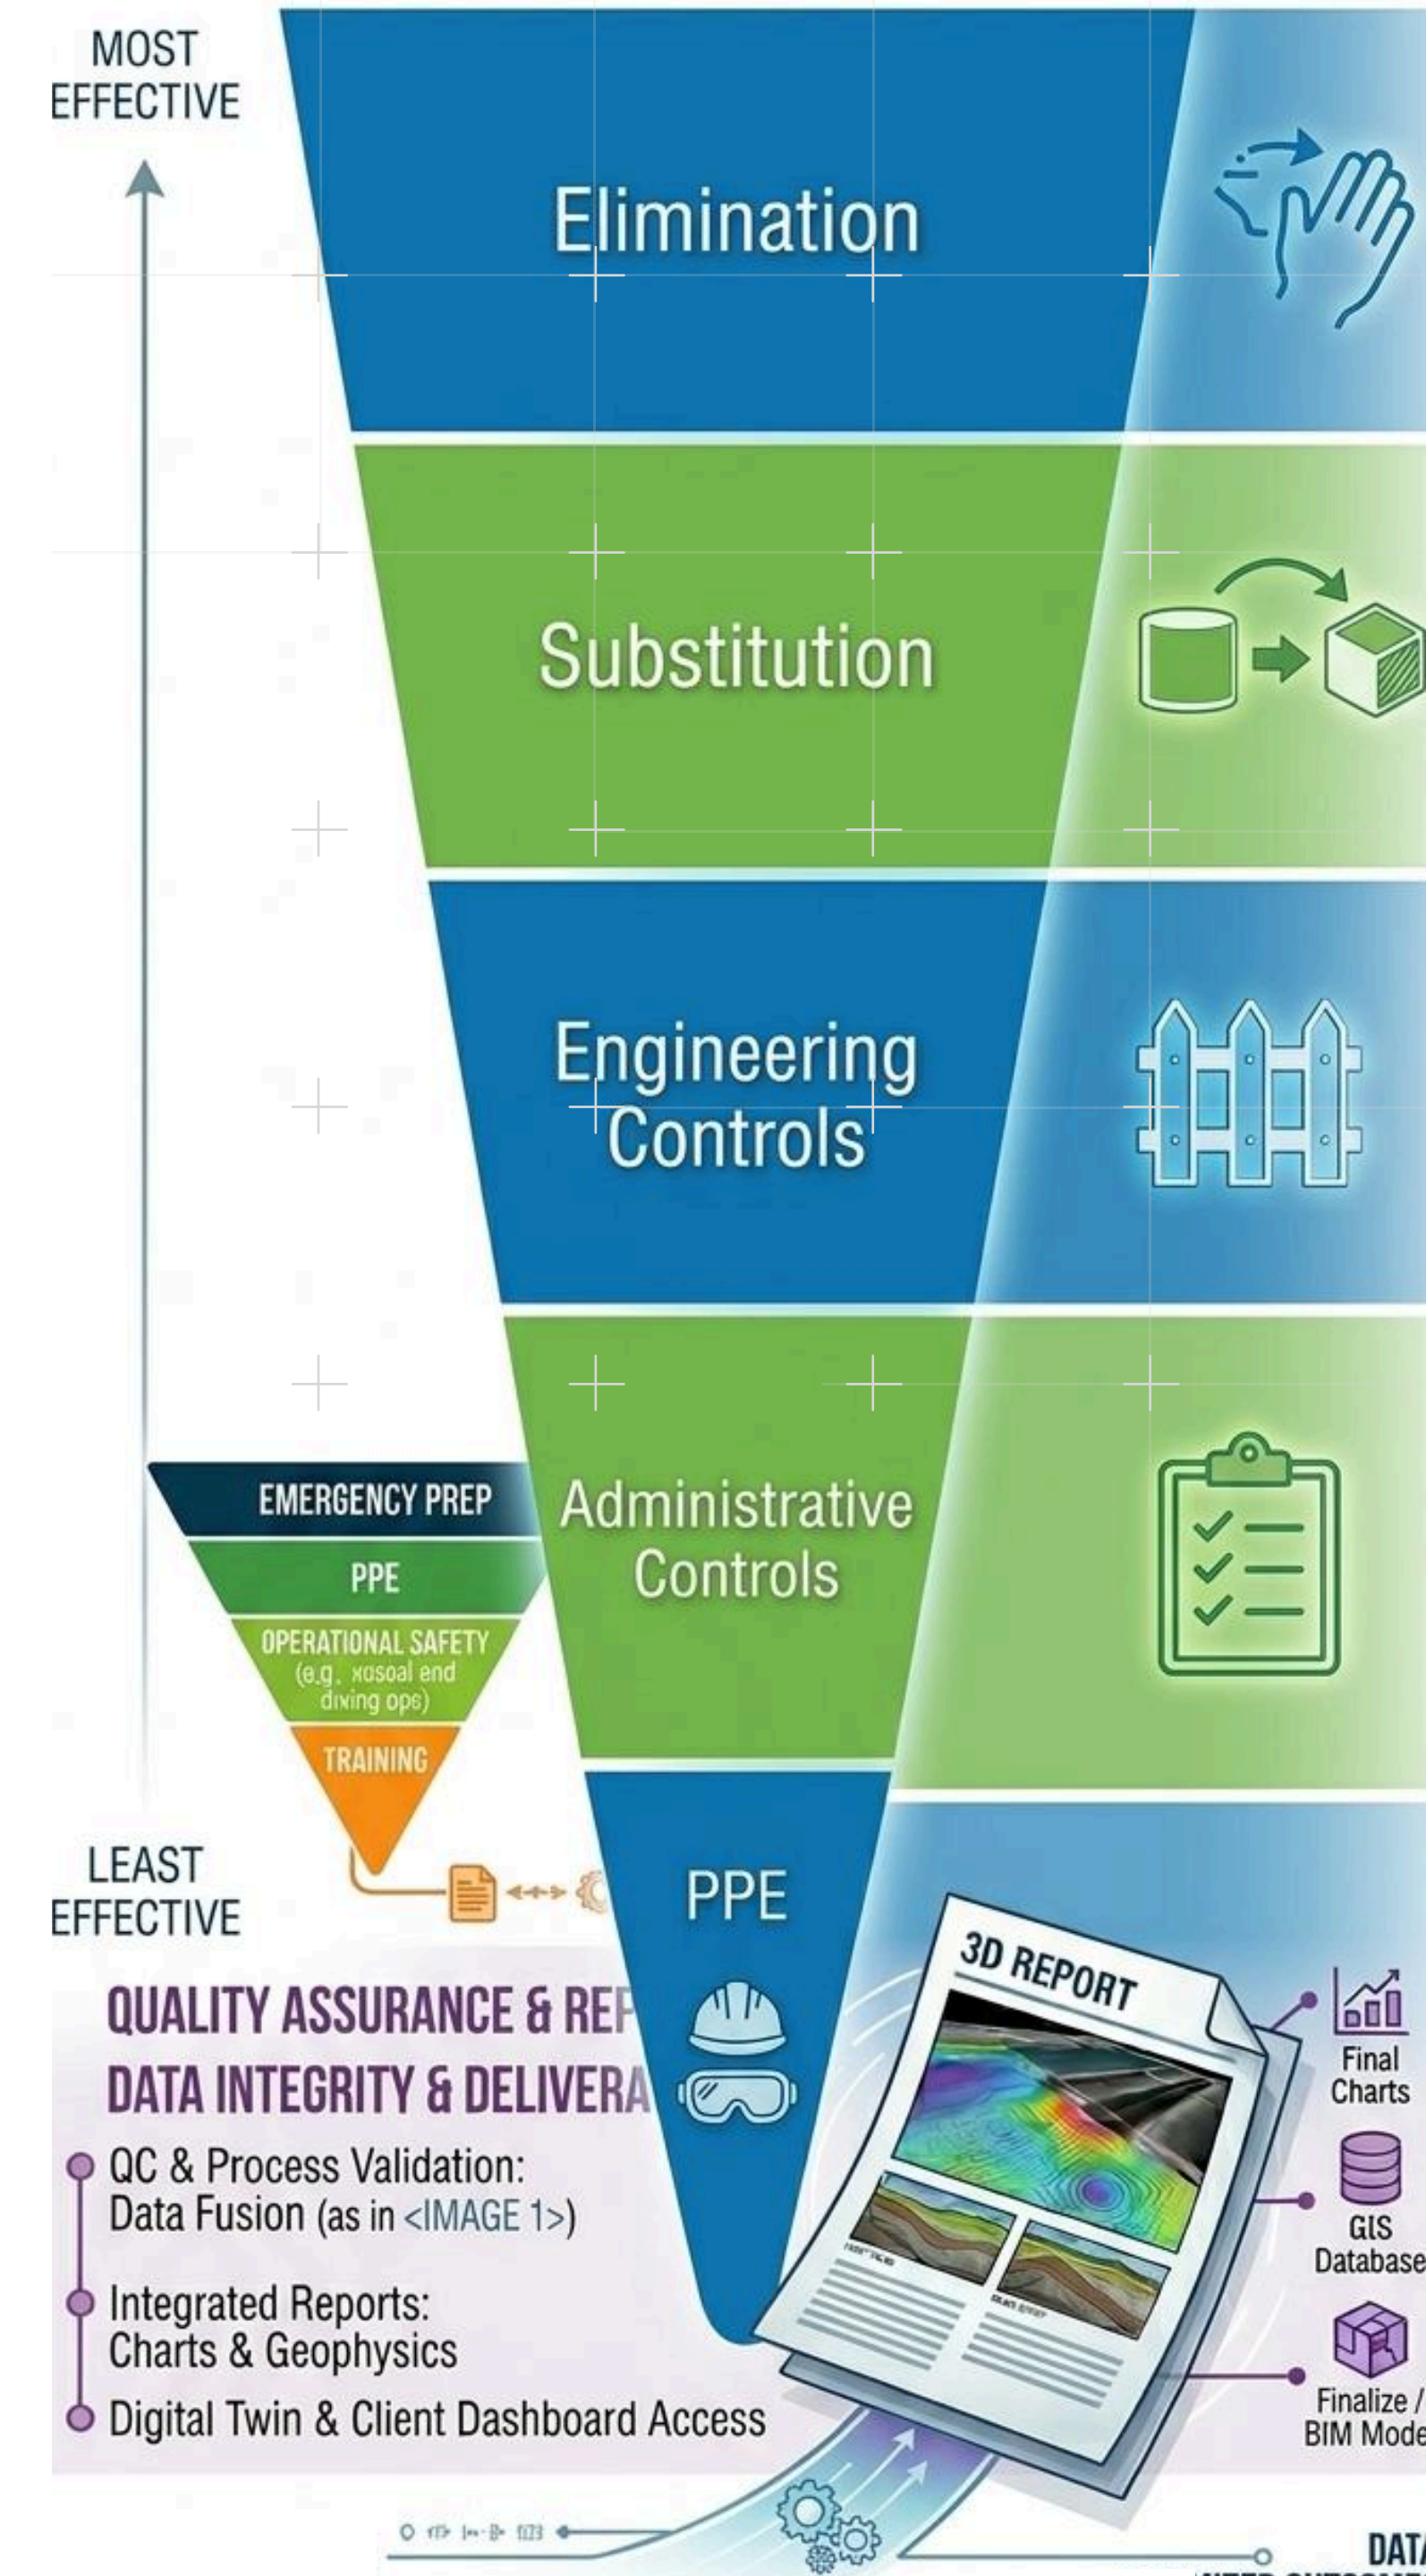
MOST EFFECTIVE

Elimination

Substitution

Engineering Controls

EMERGENCY PREP

PPE

OPERATIONAL SAFETY (e.g. xasoal end diving ops)

TRAINING

Administrative Controls

LEAST EFFECTIVE

PPE

QUALITY ASSURANCE & REP

DATA INTEGRITY & DELIVERA

QC & Process Validation: Data Fusion (as in <IMAGE 1>)

Integrated Reports: Charts & Geophysics

Digital Twin & Client Dashboard Access

3D REPORT

Final Charts

GIS Database

Finalize / BIM Mode

DATA